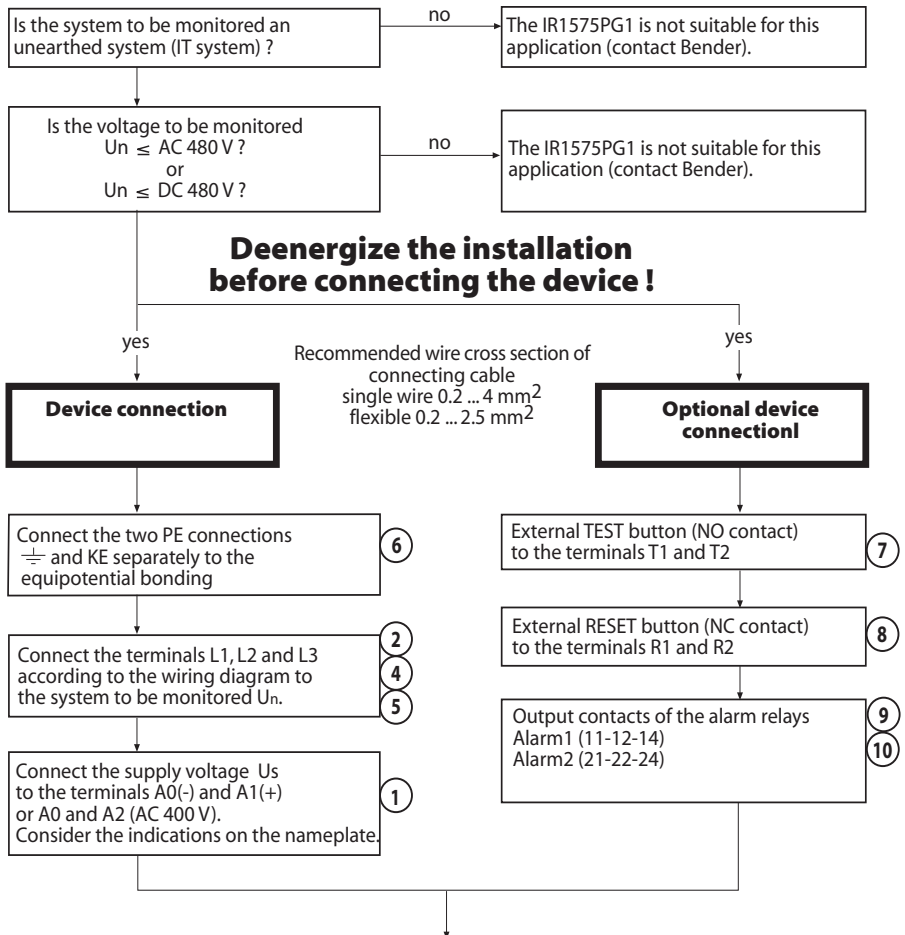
Is the system to be monitored an unearthed system (IT system) ?

no

The IR1575PG1 is not suitable for this application (contact Bender).

Is the voltage to be monitored
Un $\leq$ AC 480 V ?
or
Un $\leq$ DC 480 V ?

no

The IR1575PG1 is not suitable for this application (contact Bender).

Deenergize the installation before connecting the device !

yes

yes

Recommended wire cross section of connecting cable
single wire 0.2 ... 4 mm$^2$
flexible 0.2 ... 2.5 mm$^2$

Device connection

Optional device connectionl

Connect the two PE connections $\perp$ and KE separately to the equipotential bonding

6

External TEST button (NO contact) to the terminals T1 and T2

7

External RESET button (NC contact) to the terminals R1 and R2

8

Connect the terminals L1, L2 and L3 according to the wiring diagram to the system to be monitored Un.

2
4
5

Output contacts of the alarm relays
Alarm1 (11-12-14)
Alarm2 (21-22-24)

9
10

Connect the supply voltage Us to the terminals A0(-) and A1(+) or A0 and A2 (AC 400 V).
Consider the indications on the nameplate.

1